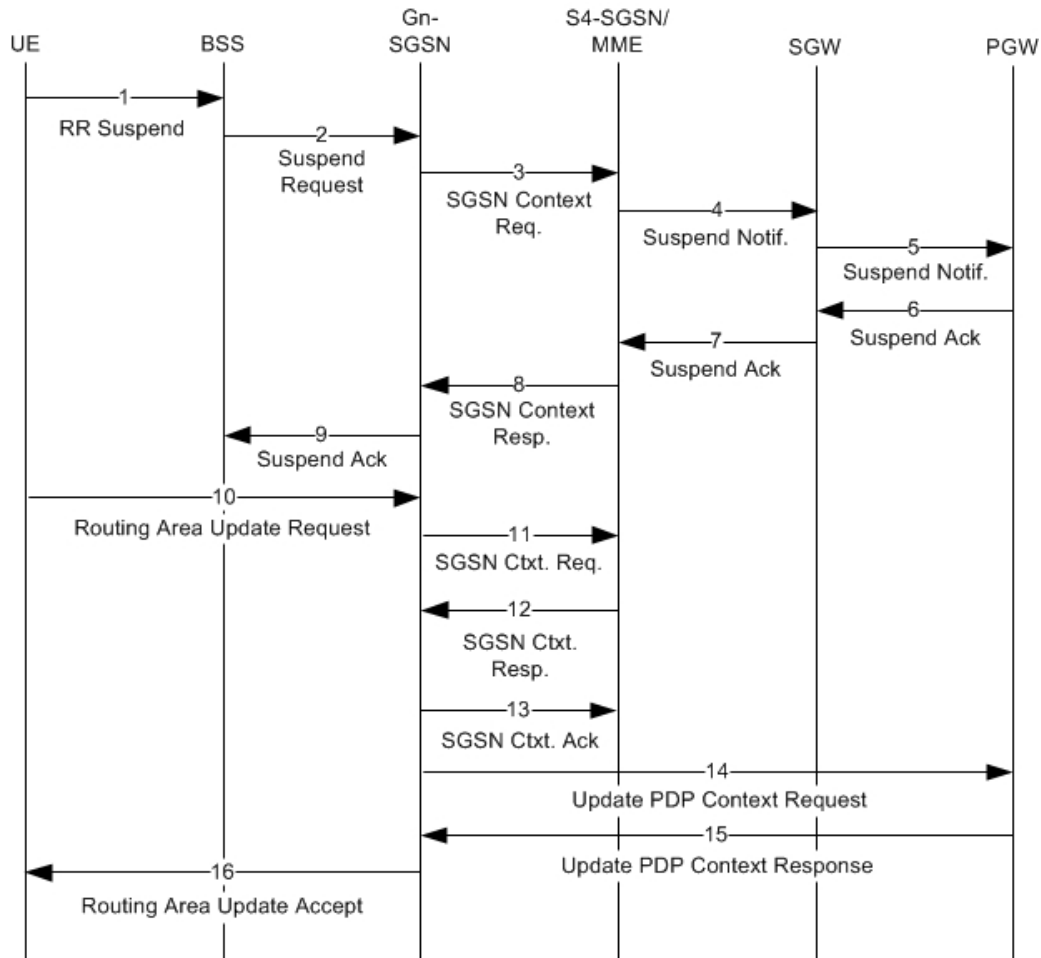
UE

BSS

Gn-SGSN

S4-SGSN/MME

SGW

PGW

1

RR Suspend

2

Suspend Request

3

SGSN Context Req.

4

Suspend Notif.

5

Suspend Notif.

6

Suspend Ack

7

Suspend Ack

8

SGSN Context Resp.

9

Suspend Ack

10

Routing Area Update Request

11

SGSN Ctxt. Req.

12

SGSN Ctxt. Resp.

13

SGSN Ctxt. Ack

14

Update PDP Context Request

15

Update PDP Context Response

16

Routing Area Update Accept